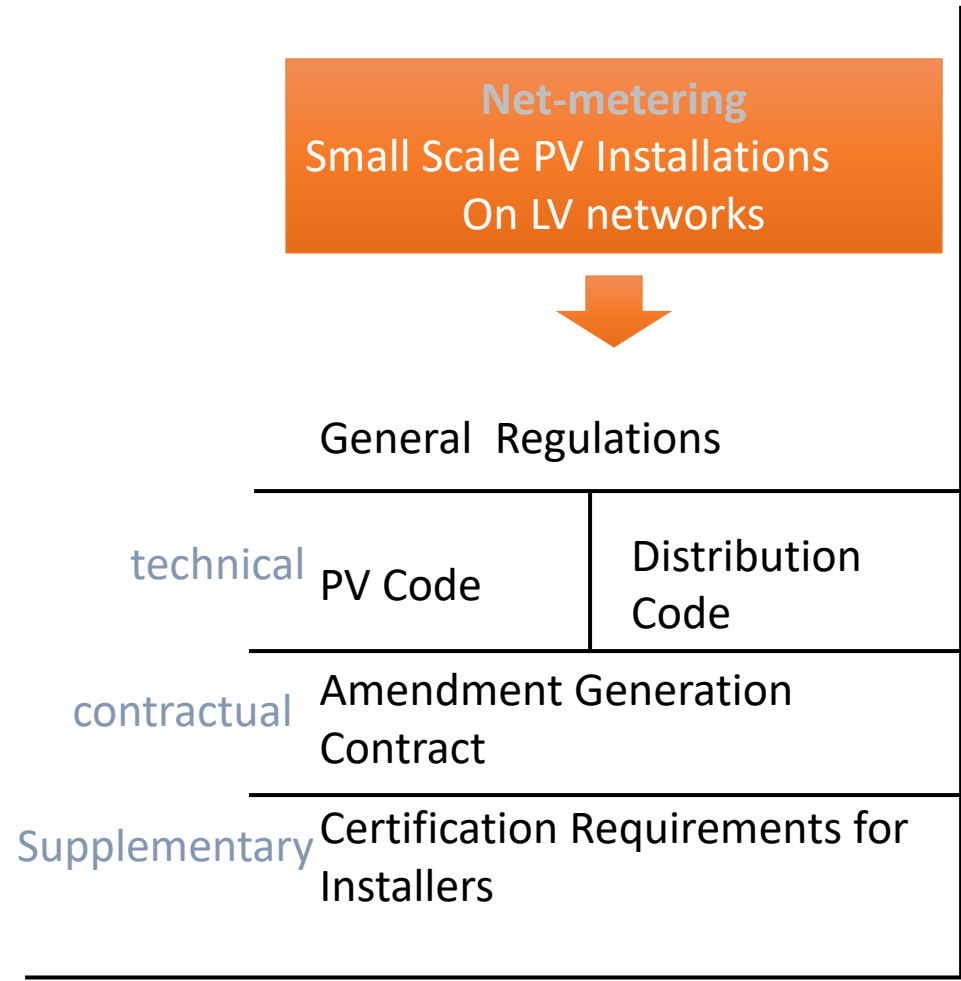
Net-metering
Small Scale PV Installations
On LV networks

General Regulations

technical PV Code

Distribution Code

contractual Amendment Generation Contract

Supplementary Certification Requirements for Installers